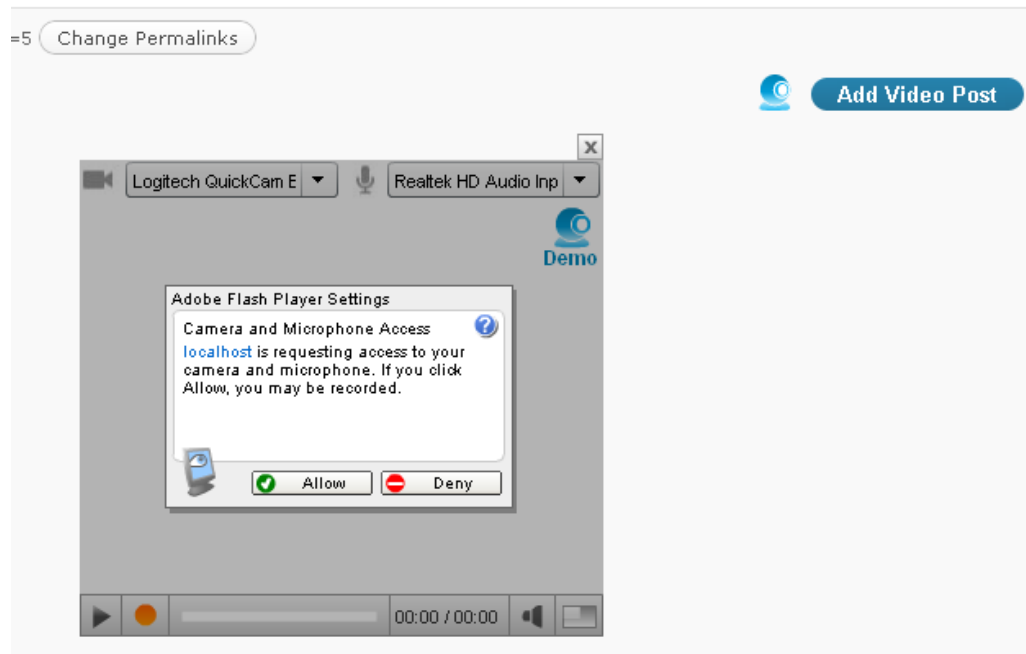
=5 Change Permalinks

Add Video Post

x

Logitech QuickCam E

Realtek HD Audio Inp

Demo

Adobe Flash Player Settings

Camera and Microphone Access

localhost is requesting access to your camera and microphone. If you click Allow, you may be recorded.

Allow

Deny

00:00 / 00:00